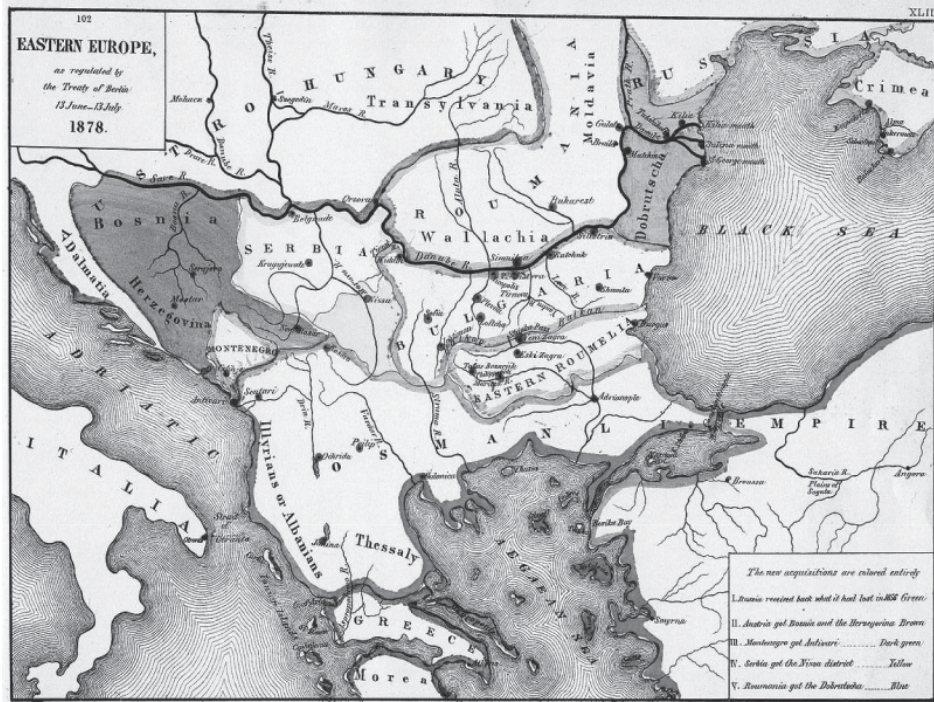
102

XLII

EASTERN EUROPE,
as regulated by the Treaty of Berlin 13 June – 13 July 1878.

HUNGARY
Transylvania
RUSSIA
Crimea
Moldavia
ROUMANIA
Wallachia
Bukarest
Dobrutscha
BLACK SEA
Bosnia
Herzegovina
SERBIA
Belgrade
Dalmatia
MONTENEGRO
Scutari
Antivari
ADRIATIC
ITALIA
BULGARIA
Sofia
Rustchuk
Shumla
Varna
Philippopolis
EASTERN ROUMELIA
Adrianople
OSMANLI EMPIRE
Illyrians or Albanians
Thessaly
Salonica
AEGEAN SEA
GREECE
Morea
Smyrna
Brussa
Angora
Sakaria R.
Danube R.
Save R.
Drave R.
Morava R.
Theiss R.
Maros R.
Aluta R.
Orsova
Widdin
Nisch
Novibazar
Mostar
Serajevo
Kragujewatz
Tirnova
Balkan
Sistova
Silistria
Galatz
Braila
Ismail
Kilia
Sulina mouth
St George mouth
Bourgas
Tchirpan
Eski Zagra
Yeni Zagra
Monastir
Okrida
Athos
Janina
Strait of Otranto
Otranto
Durazzo
Corfu

The new acquisitions are colored entirely
I. Russia received back what it had lost in 1856 ......... Green
II. Austria got Bosnia and the Herzegovina ......... Brown
III. Montenegro got Antivari ......... Dark green
IV. Serbia got the Nisch district ......... Yellow
V. Roumania got the Dobrutscha ......... Blue